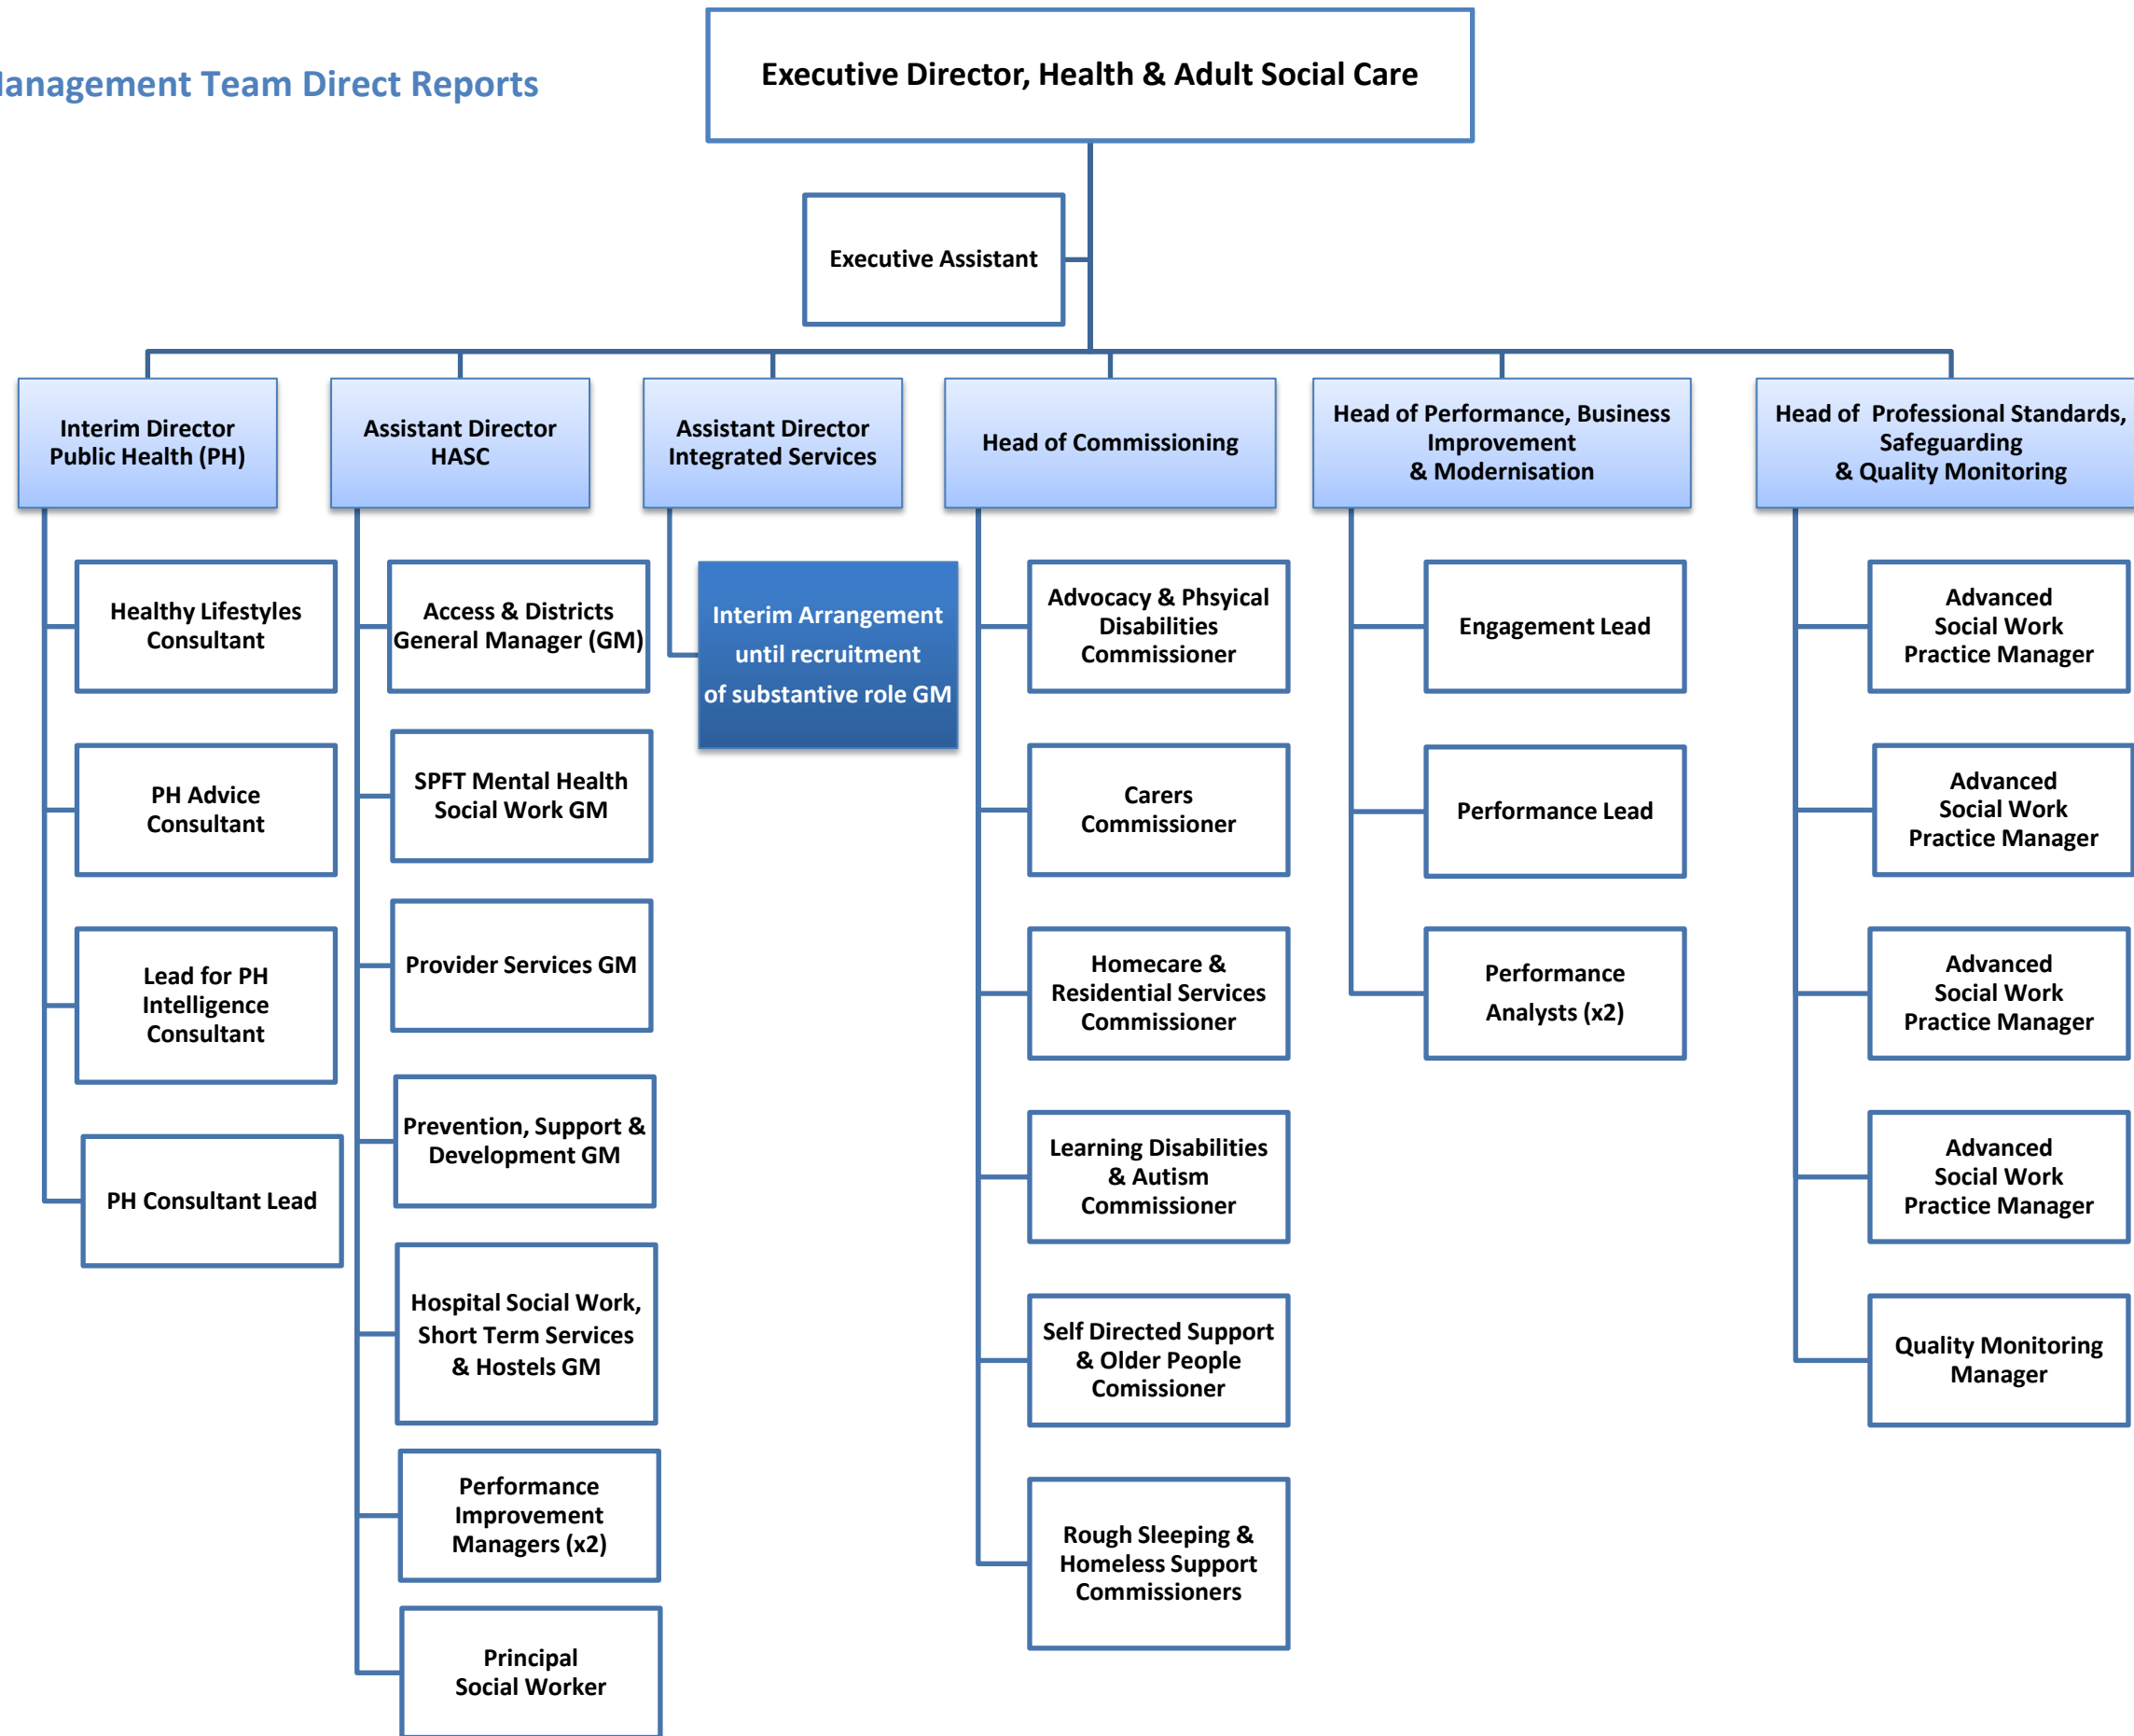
lanagement Team Direct Reports

Executive Director, Health & Adult Social Care

Executive Assistant

Interim Director Public Health (PH)

Healthy Lifestyles Consultant

PH Advice Consultant

Lead for PH Intelligence Consultant

PH Consultant Lead

Assistant Director HASC

Access & Districts General Manager (GM)

SPFT Mental Health Social Work GM

Provider Services GM

Prevention, Support & Development GM

Hospital Social Work, Short Term Services & Hostels GM

Performance Improvement Managers (x2)

Principal Social Worker

Assistant Director Integrated Services

Interim Arrangement until recruitment of substantive role GM

Head of Commissioning

Advocacy & Phsyical Disabilities Commissioner

Carers Commissioner

Homecare & Residential Services Commissioner

Learning Disabilities & Autism Commissioner

Self Directed Support & Older People Comissioner

Rough Sleeping & Homeless Support Commissioners

Head of Performance, Business Improvement & Modernisation

Engagement Lead

Performance Lead

Performance Analysts (x2)

Head of Professional Standards, Safeguarding & Quality Monitoring

Advanced Social Work Practice Manager

Advanced Social Work Practice Manager

Advanced Social Work Practice Manager

Advanced Social Work Practice Manager

Quality Monitoring Manager